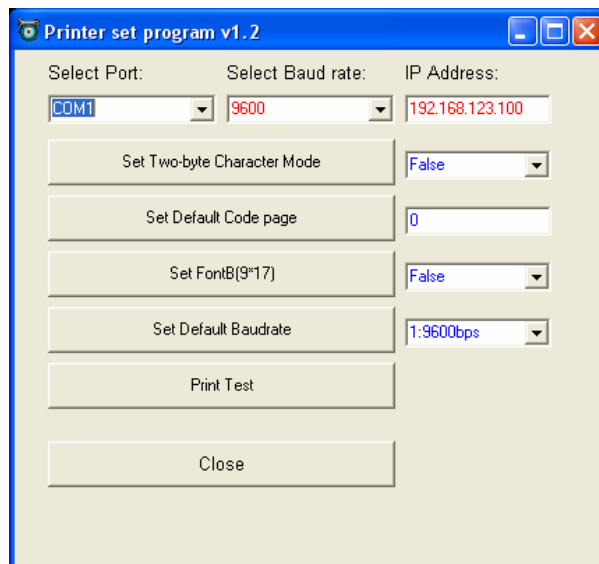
Printer set program v1.2

Select Port: Select Baud rate: IP Address:

COM1

9600

192.168.123.100

Set Two-byte Character Mode

False

Set Default Code page

0

Set FontB(9*17)

False

Set Default Baudrate

1:9600bps

Print Test

Close